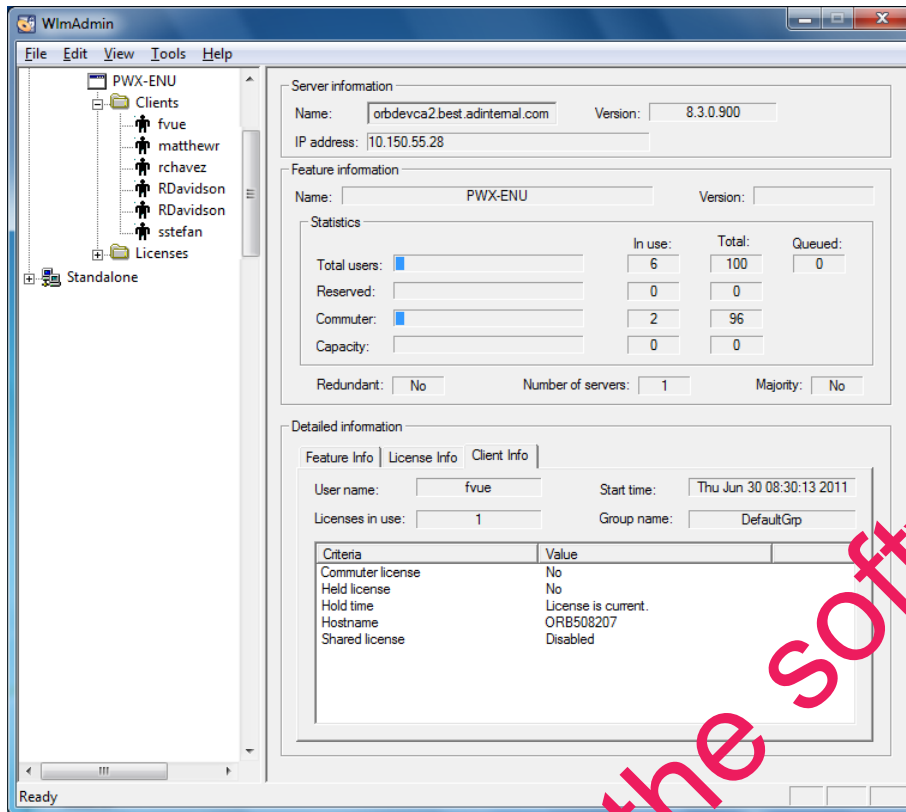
WlmAdmin

File Edit View Tools Help

PWX-ENU
Clients
fvue
matthewr
rchavez
RDavidson
RDavidson
sstefan
Licenses
Standalone

Server information
Name: orbdevca2.best.adinternal.com
Version: 8.3.0.900
IP address: 10.150.55.28

Feature information
Name: PWX-ENU
Version:

Statistics

| | | In use: | Total: | Queued: |
|---|---|---|---|---|
| Total users: | | 6 | 100 | 0 |
| Reserved: | | 0 | 0 | |
| Commuter: | | 2 | 96 | |
| Capacity: | | 0 | 0 | |

Redundant: No
Number of servers: 1
Majority: No

Detailed information
Feature Info | License Info | Client Info
User name: fvue
Start time: Thu Jun 30 08:30:13 2011
Licenses in use: 1
Group name: DefaultGrp

| Criteria | Value |
|---|---|
| Commuter license | No |
| Held license | No |
| Hold time | License is current. |
| Hostname | ORB508207 |
| Shared license | Disabled |

Ready

the soft